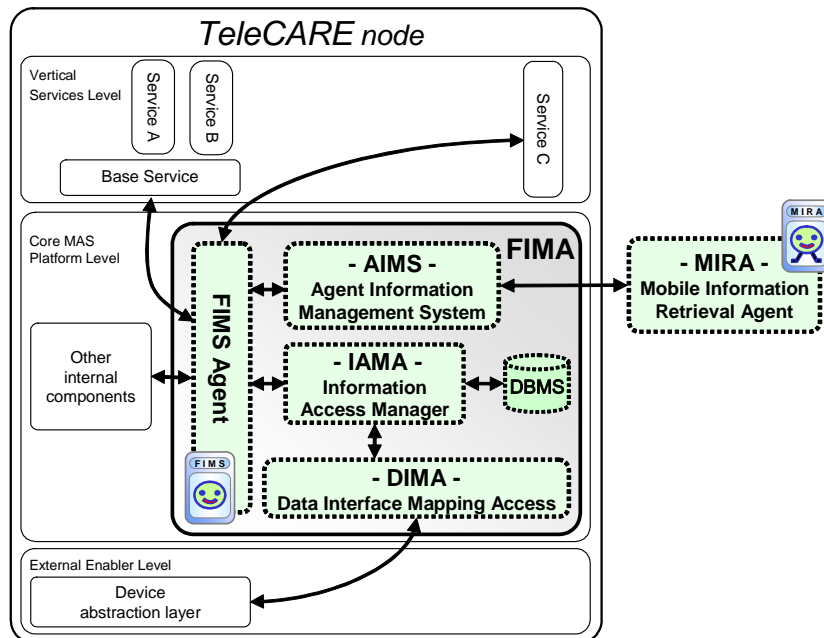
TeleCARE node

Vertical Services Level

Service A

Service B

Service C

Base Service

Core MAS Platform Level

FIMA

FIMS Agent

- AIMS -
Agent Information Management System

- IAMA -
Information Access Manager

DBMS

- DIMA -
Data Interface Mapping Access

Other internal components

FIMS

MIRA

- MIRA -
Mobile Information Retrieval Agent

External Enabler Level

Device abstraction layer